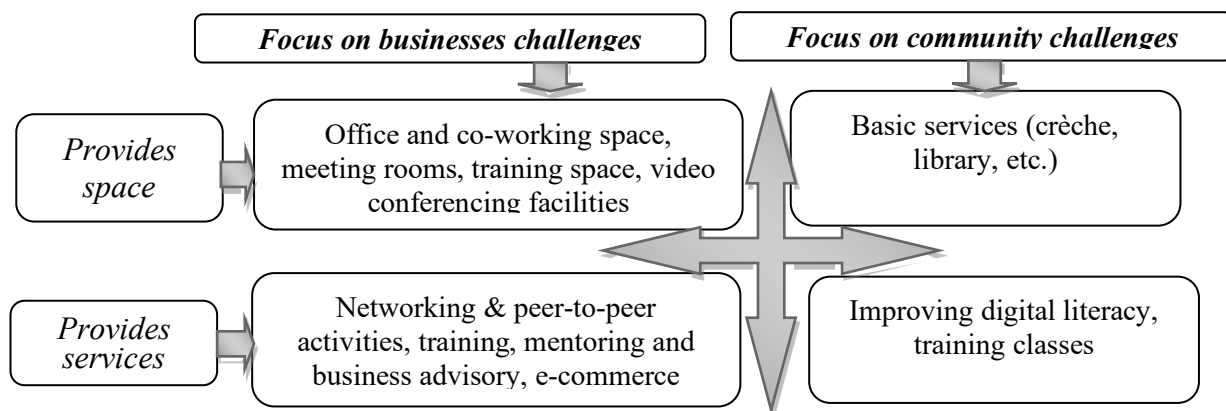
Focus on businesses challenges

Focus on community challenges

Provides space

Office and co-working space, meeting rooms, training space, video conferencing facilities

Basic services (crèche, library, etc.)

Provides services

Networking & peer-to-peer activities, training, mentoring and business advisory, e-commerce

Improving digital literacy, training classes